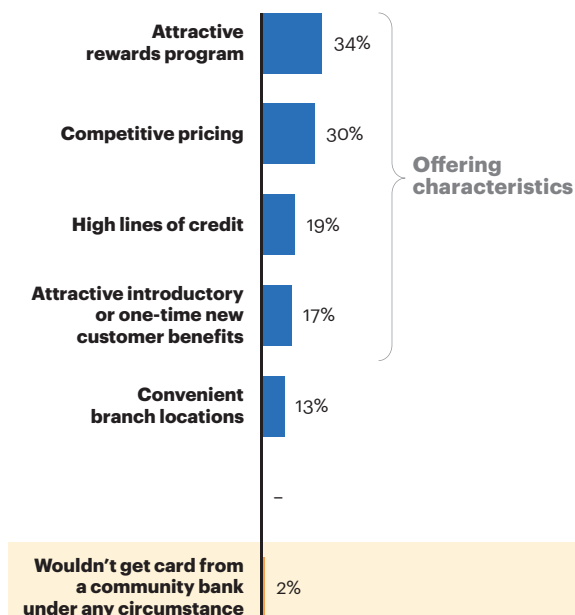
Attractive rewards program 34%

Competitive pricing 30%

High lines of credit 19%

Attractive introductory or one-time new customer benefits 17%

Offering characteristics

Convenient branch locations 13%

–

Wouldn't get card from a community bank under any circumstance 2%